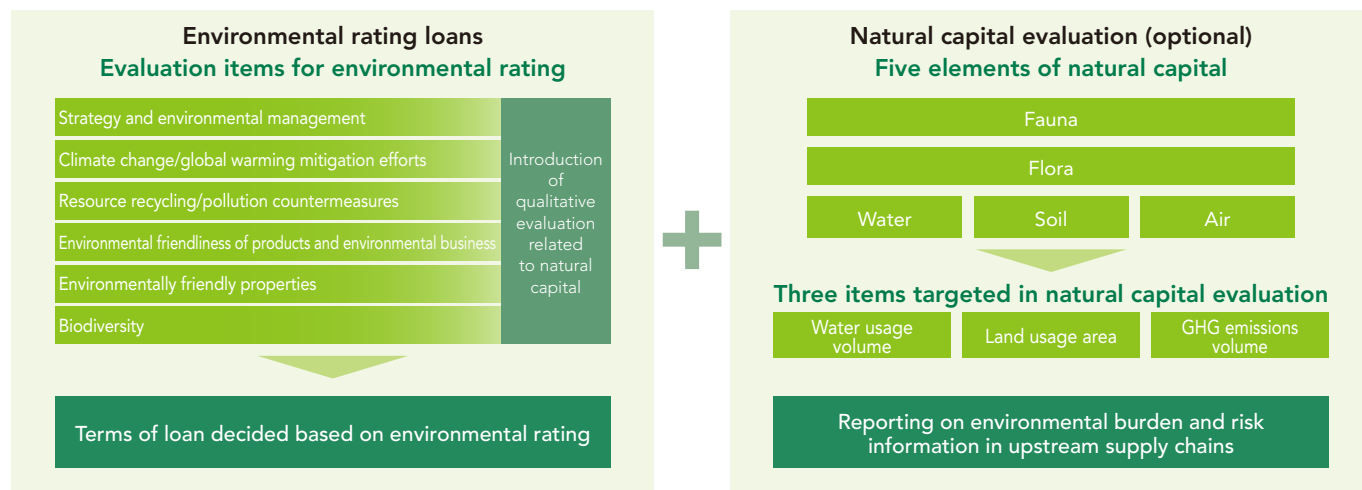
Environmental rating loans
Evaluation items for environmental rating

Strategy and environmental management
Climate change/global warming mitigation efforts
Resource recycling/pollution countermeasures
Environmental friendliness of products and environmental business
Environmentally friendly properties
Biodiversity

Introduction of qualitative evaluation related to natural capital

Terms of loan decided based on environmental rating

Natural capital evaluation (optional)
Five elements of natural capital

Fauna
Flora
Water
Soil
Air

Three items targeted in natural capital evaluation

Water usage volume
Land usage area
GHG emissions volume

Reporting on environmental burden and risk information in upstream supply chains